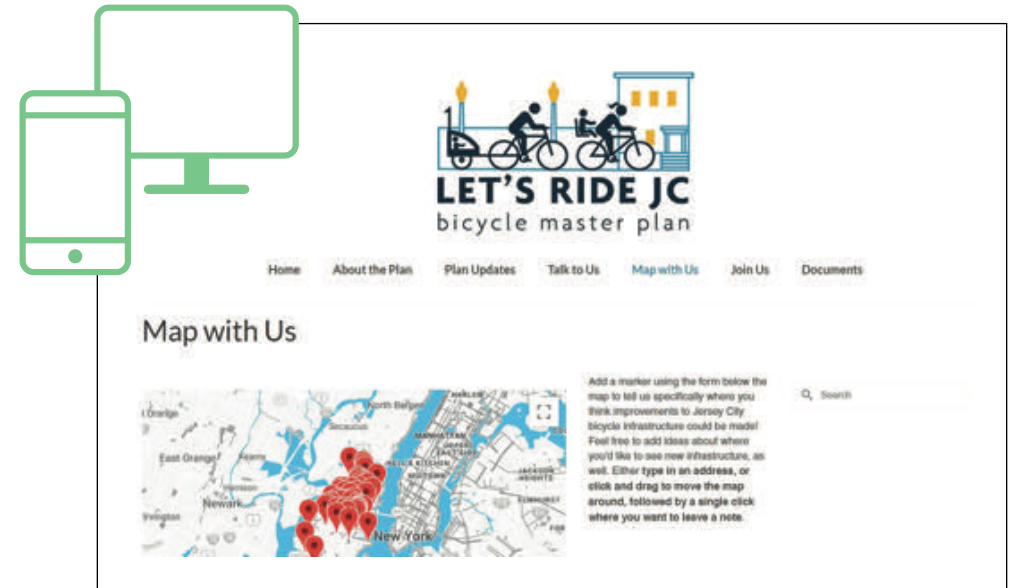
LET'S RIDE JC
bicycle master plan

Home About the Plan Plan Updates Talk to Us Map with Us Join Us Documents

Map with Us

Orange North Bergen HARLEM MANHATTAN East Orange HELL'S KITCHEN Newark Irvington New York JACKSON HEIGHTS ELMHURST

Add a marker using the form below the map to tell us specifically where you think improvements to Jersey City bicycle infrastructure could be made! Feel free to add ideas about where you'd like to see new infrastructure, as well. Either type in an address, or click and drag to move the map around, followed by a single click where you want to leave a note.

Search